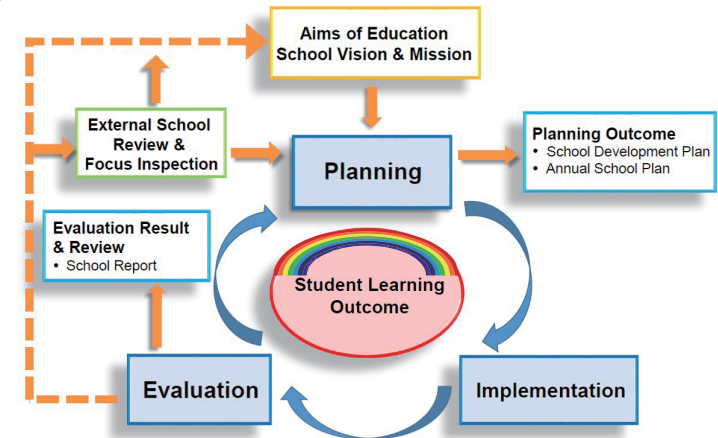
Aims of Education
School Vision & Mission

External School Review & Focus Inspection

Planning

Planning Outcome
• School Development Plan
• Annual School Plan

Evaluation Result & Review
• School Report

Student Learning Outcome

Evaluation

Implementation